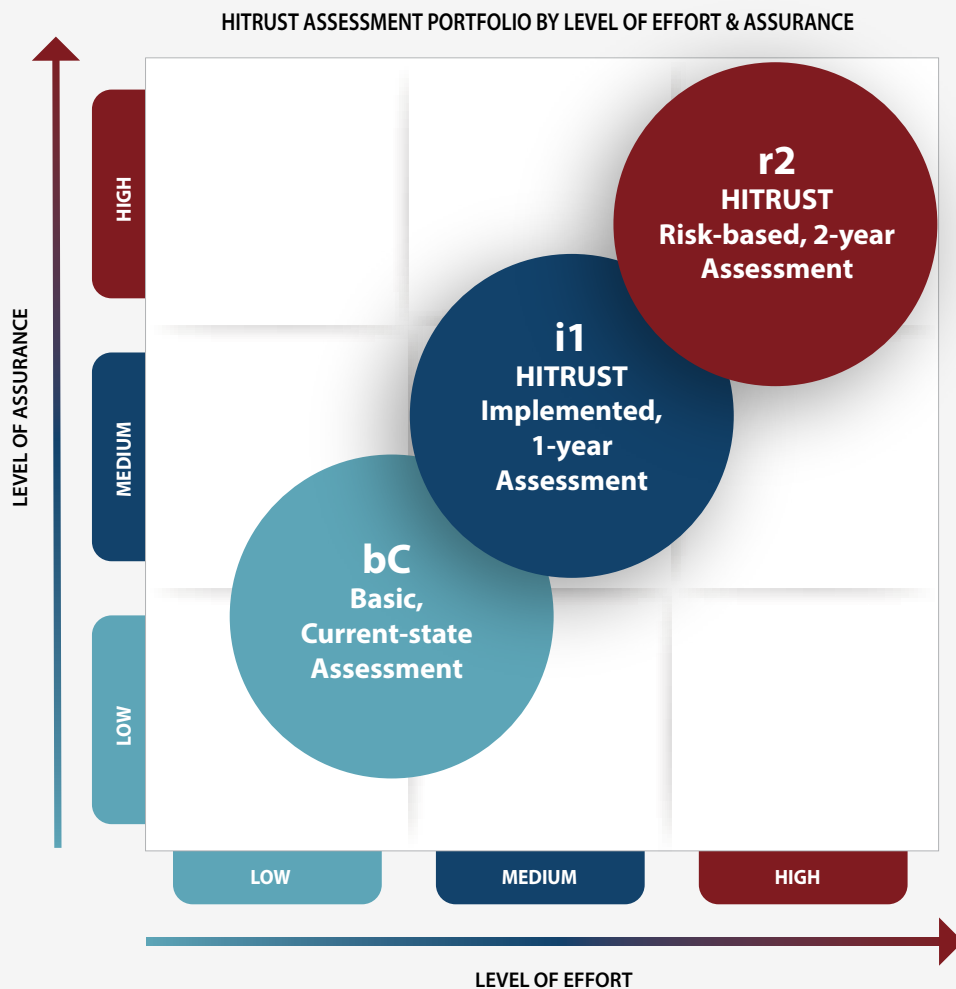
HITRUST ASSESSMENT PORTFOLIO BY LEVEL OF EFFORT & ASSURANCE

LEVEL OF ASSURANCE

HIGH

MEDIUM

LOW

r2
HITRUST
Risk-based, 2-year
Assessment

i1
HITRUST
Implemented,
1-year
Assessment

bC
Basic,
Current-state
Assessment

LOW

MEDIUM

HIGH

LEVEL OF EFFORT